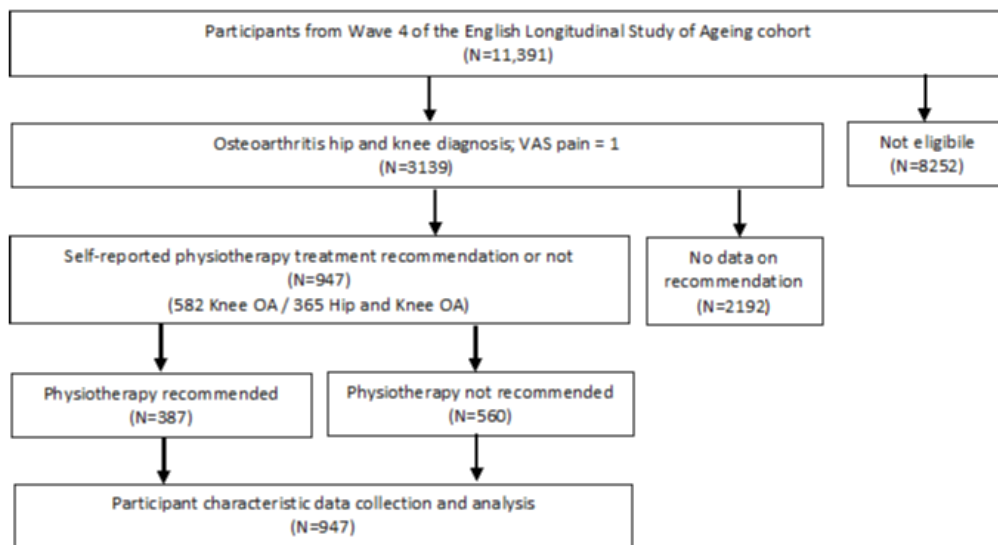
Participants from Wave 4 of the English Longitudinal Study of Ageing cohort
(N=11,391)

Osteoarthritis hip and knee diagnosis; VAS pain = 1
(N=3139)

Not eligibile
(N=8252)

Self-reported physiotherapy treatment recommendation or not
(N=947)
(582 Knee OA / 365 Hip and Knee OA)

No data on recommendation
(N=2192)

Physiotherapy recommended
(N=387)

Physiotherapy not recommended
(N=560)

Participant characteristic data collection and analysis
(N=947)